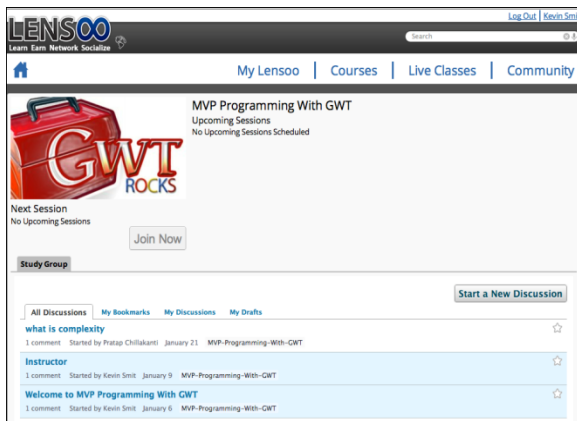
LENSOO
Learn Earn Network Socialize

Log Out | Kevin Smi

Search

My Lensoo | Courses | Live Classes | Community

GWT ROCKS

MVP Programming With GWT
Upcoming Sessions
No Upcoming Sessions Scheduled

Next Session
No Upcoming Sessions

Join Now

Study Group

Start a New Discussion

All Discussions My Bookmarks My Discussions My Drafts

what is complexity
1 comment Started by Pratap Chillakanti January 21 MVP-Programming-With-GWT

Instructor
1 comment Started by Kevin Smit January 9 MVP-Programming-With-GWT

Welcome to MVP Programming With GWT
1 comment Started by Kevin Smit January 6 MVP-Programming-With-GWT